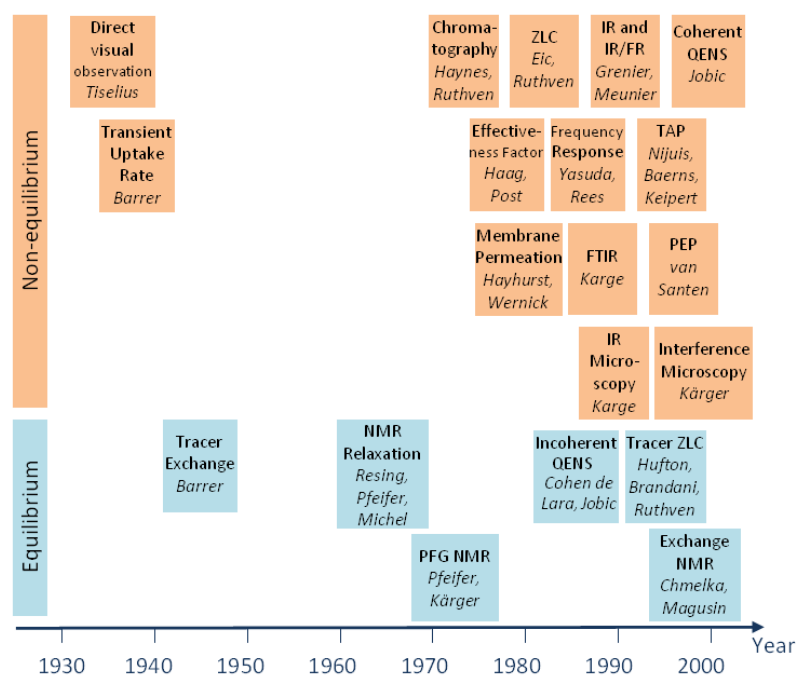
Non-equilibrium

Direct visual observation
Tiselius

Transient Uptake Rate
Barrer

Chromatography
Haynes, Ruthven

ZLC
Eic, Ruthven

IR and IR/FR
Grenier, Meunier

Coherent QENS
Jobic

Effectiveness Factor
Haag, Post

Frequency Response
Yasuda, Rees

TAP
Nijuis, Baerns, Keipert

Membrane Permeation
Hayhurst, Wernick

FTIR
Karge

PEP
van Santen

IR Microscopy
Karge

Interference Microscopy
Kärger

Equilibrium

Tracer Exchange
Barrer

NMR Relaxation
Resing, Pfeifer, Michel

Incoherent QENS
Cohen de Lara, Jobic

Tracer ZLC
Hufton, Brandani, Ruthven

PFG NMR
Pfeifer, Kärger

Exchange NMR
Chmelka, Magusin

1930 1940 1950 1960 1970 1980 1990 2000 Year